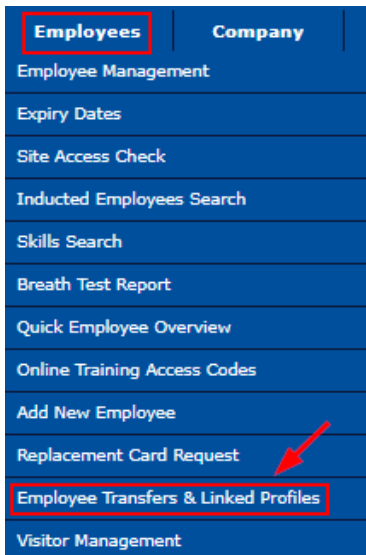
Employees
Company
Employee Management
Expiry Dates
Site Access Check
Inducted Employees Search
Skills Search
Breath Test Report
Quick Employee Overview
Online Training Access Codes
Add New Employee
Replacement Card Request
Employee Transfers & Linked Profiles
Visitor Management